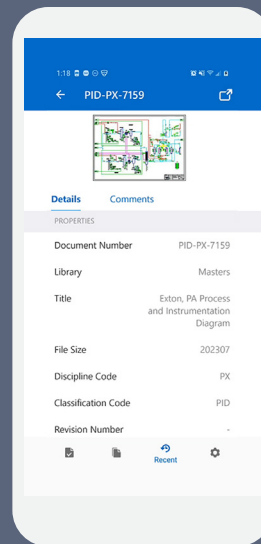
1:18

PID-PX-7159

Details
Comments

PROPERTIES

| | |
|---|---|
| Document Number | PID-PX-7159 |
| Library | Masters |
| Title | Exton, PA Process and Instrumentation Diagram |
| File Size | 202307 |
| Discipline Code | PX |
| Classification Code | PID |
| Revision Number | - |

Recent